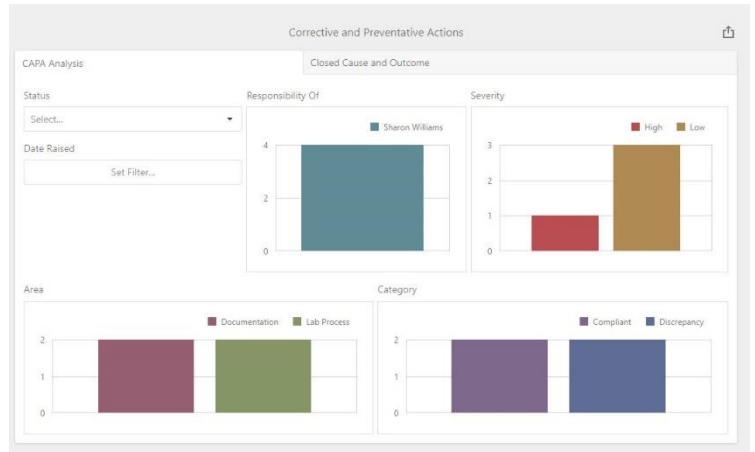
Corrective and Preventative Actions

CAPA Analysis

Closed Cause and Outcome

Status

Select...

Date Raised

Set Filter...

Responsibility Of

Sharon Williams

4

2

0

Severity

High

Low

3

2

1

0

Area

Documentation

Lab Process

2

1

0

Category

Compliant

Discrepancy

2

1

0